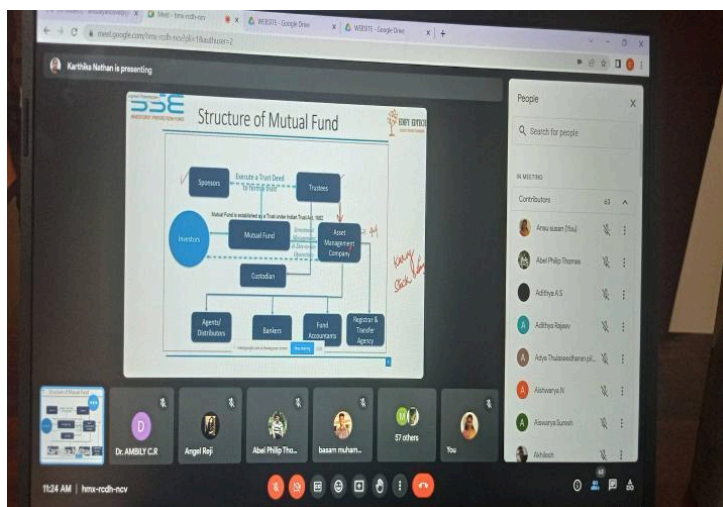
Meet - hmx-rcdh-ncv
WEBSITE - Google Drive
WEBSITE - Google Drive
meet.google.com/hmx-rcdh-ncv?pli=1&authuser=2

Karthika Nathan is presenting

SSE
Structure of Mutual Fund
EDIFY

Sponsors
Execute a Trust Deed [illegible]
Trustees
Mutual Fund is established as a Trust under Indian Trust Act, 1882
Investors
Mutual Fund
Asset Management Company
Custodian
Agents/ Distributors
Bankers
Fund Accountants
Registrar & Transfer Agency

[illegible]

People
Search for people
IN MEETING
Contributors 63
Anu susan (You)
Abel Philip Thomas
Adithya A.S
Adithya Rajeev
Adya Thulaseedharan pil...
Aishwarya N
Aiswarya Suresh
Akhilesh

Dr. AMBILY C.R
Angel Reji
Abel Philip Tho...
basam muham...
57 others
You

11:24 AM | hmx-rcdh-ncv